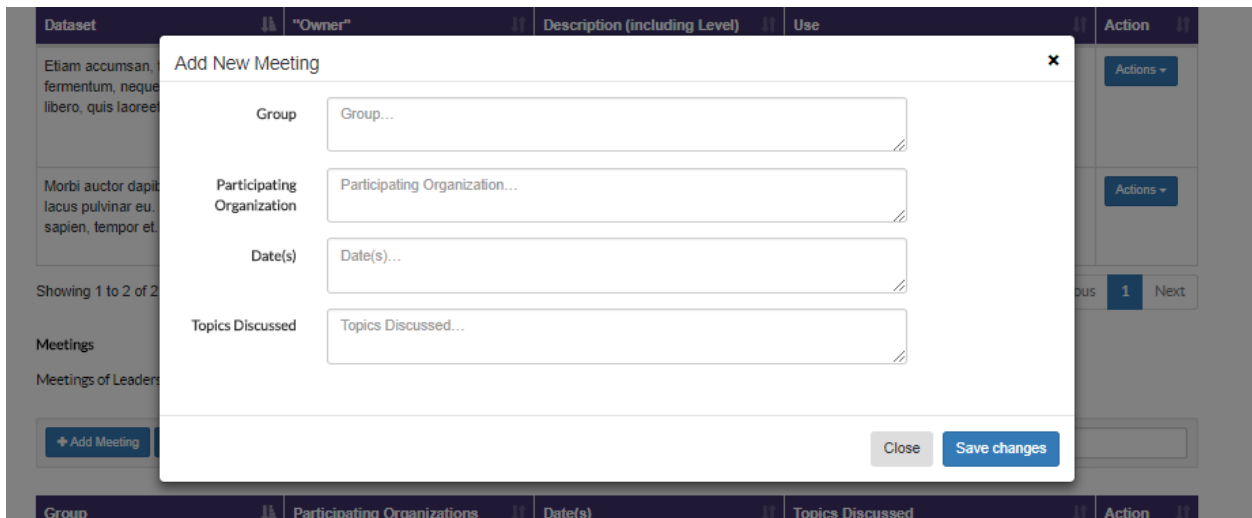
| Dataset | "Owner" | Description (including Level) | Use | Action |
|---|---|---|---|---|
| Etiam accumsan, fermentum, neque libero, quis laoreet | | | | Actions ▾ |
| Morbi auctor dapib lacus pulvinar eu. sapien, tempor et. | | | | Actions ▾ |

Showing 1 to 2 of 2

ous 1 Next

Meetings

Meetings of Leaders

+ Add Meeting

| Group | Participating Organizations | Date(s) | Topics Discussed | Action |
|---|---|---|---|---|

Add New Meeting

×

Group

Group...

Participating Organization

Participating Organization...

Date(s)

Date(s)...

Topics Discussed

Topics Discussed...

Close

Save changes